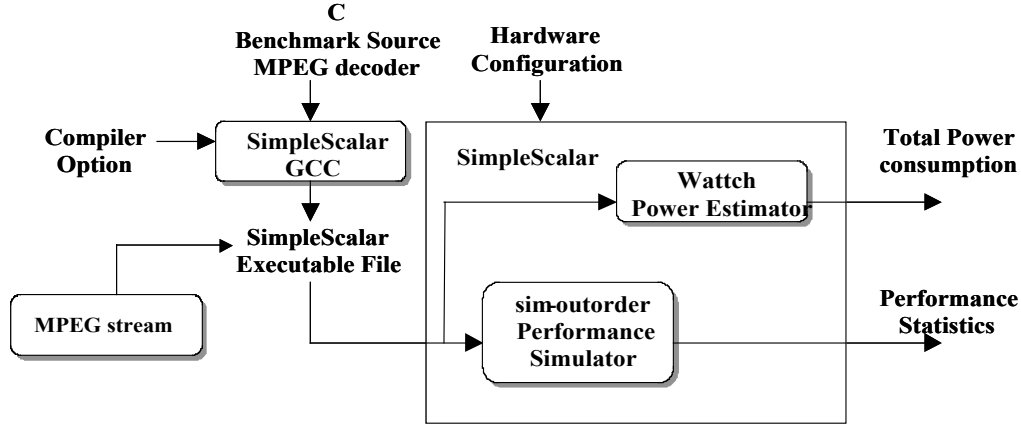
C
Benchmark Source
MPEG decoder

Hardware
Configuration

Compiler
Option

SimpleScalar
GCC

SimpleScalar

Wattch
Power Estimator

Total Power
consumption

SimpleScalar
Executable File

MPEG stream

sim-outorder
Performance
Simulator

Performance
Statistics